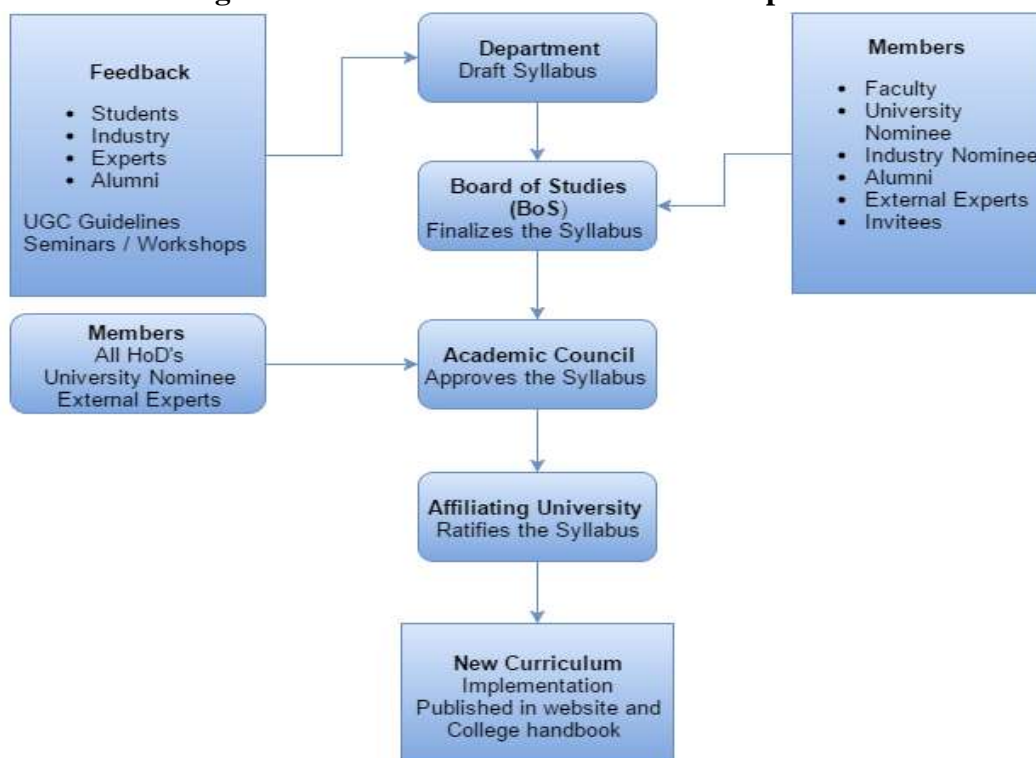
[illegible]

Feedback

- Students
- Industry
- Experts
- Alumni

UGC Guidelines
Seminars / Workshops

Department
Draft Syllabus

Members

- Faculty
- University Nominee
- Industry Nominee
- Alumni
- External Experts
- Invitees

Board of Studies (BoS)
Finalizes the Syllabus

Members
All HoD's
University Nominee
External Experts

Academic Council
Approves the Syllabus

Affiliating University
Ratifies the Syllabus

New Curriculum
Implementation
Published in website and College handbook